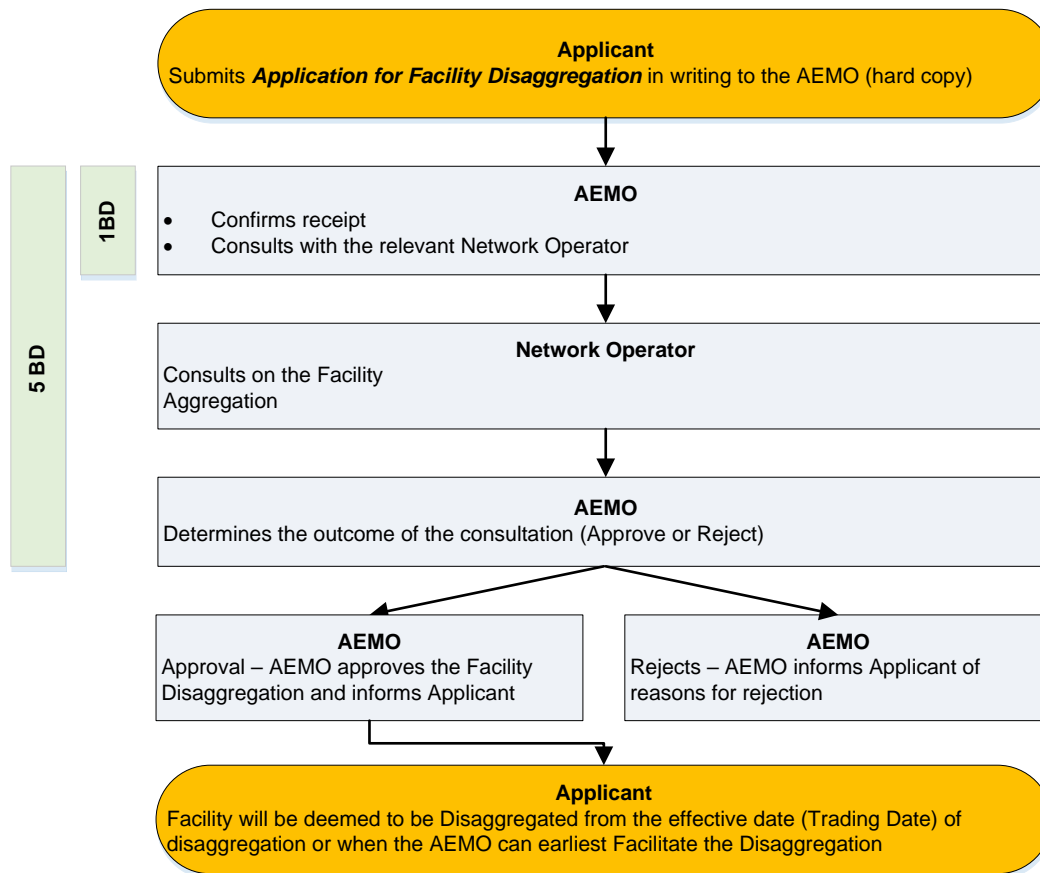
**Applicant**
Submits ***Application for Facility Disaggregation*** in writing to the AEMO (hard copy)

5 BD

1BD

**AEMO**
- Confirms receipt
- Consults with the relevant Network Operator

**Network Operator**
Consults on the Facility Aggregation

**AEMO**
Determines the outcome of the consultation (Approve or Reject)

**AEMO**
Approval – AEMO approves the Facility Disaggregation and informs Applicant

**AEMO**
Rejects – AEMO informs Applicant of reasons for rejection

**Applicant**
Facility will be deemed to be Disaggregated from the effective date (Trading Date) of disaggregation or when the AEMO can earliest Facilitate the Disaggregation